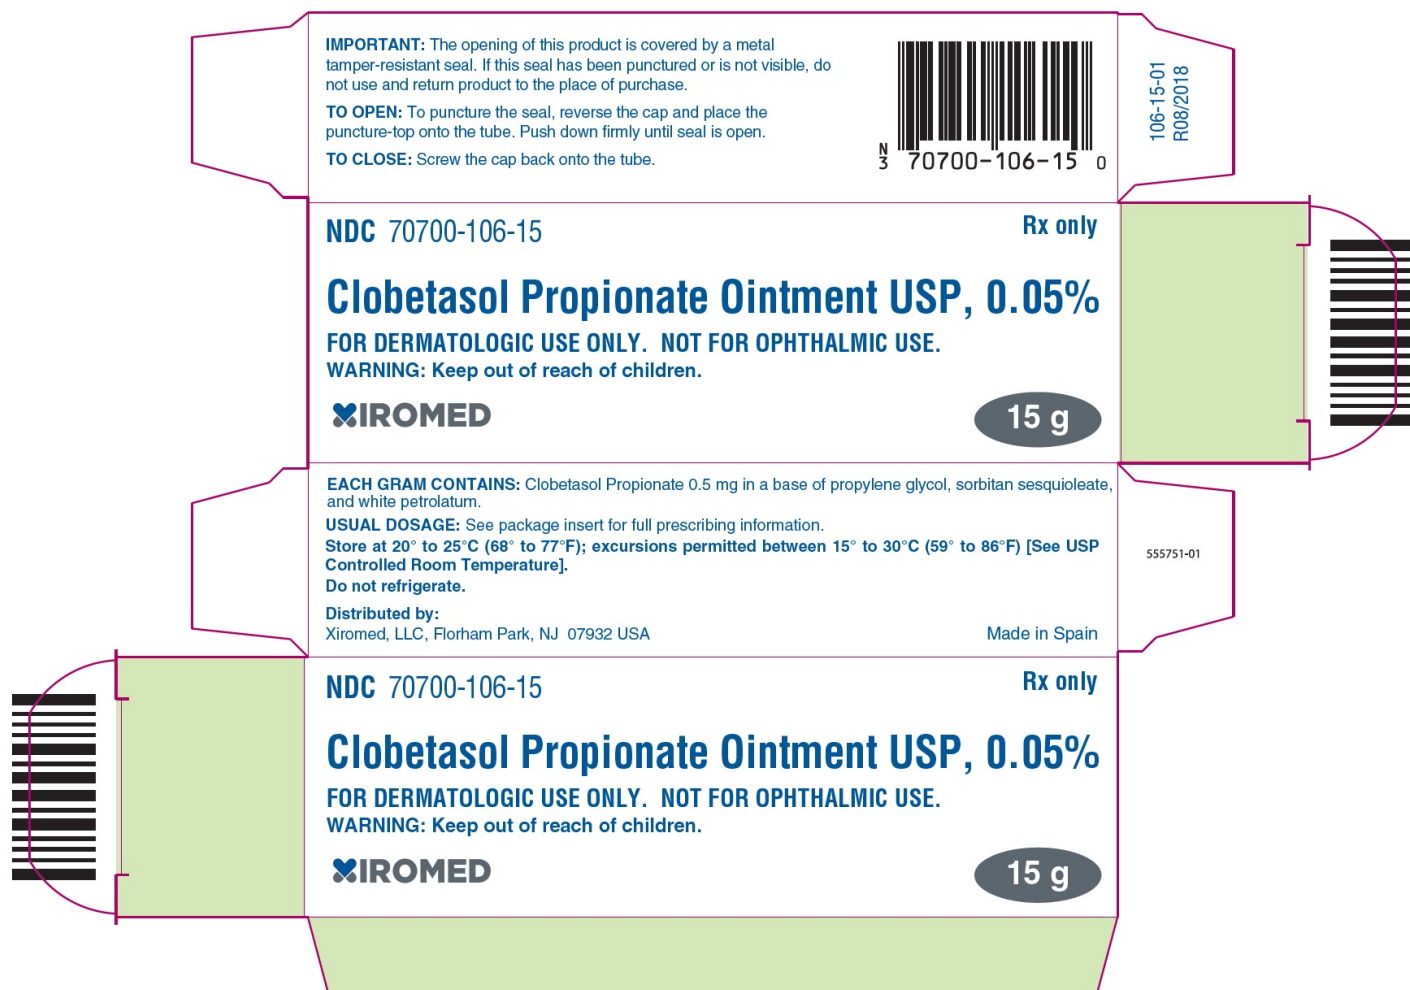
**IMPORTANT:** The opening of this product is covered by a metal tamper-resistant seal. If this seal has been punctured or is not visible, do not use and return product to the place of purchase.

**TO OPEN:** To puncture the seal, reverse the cap and place the puncture-top onto the tube. Push down firmly until seal is open.

**TO CLOSE:** Screw the cap back onto the tube.

N 3 70700-106-15 0

106-15-01
R08/2018

NDC 70700-106-15

Rx only

Clobetasol Propionate Ointment USP, 0.05%

FOR DERMATOLOGIC USE ONLY. NOT FOR OPHTHALMIC USE.
WARNING: Keep out of reach of children.

XIROMED

15 g

**EACH GRAM CONTAINS:** Clobetasol Propionate 0.5 mg in a base of propylene glycol, sorbitan sesquioleate, and white petrolatum.

**USUAL DOSAGE:** See package insert for full prescribing information.

**Store at 20° to 25°C (68° to 77°F); excursions permitted between 15° to 30°C (59° to 86°F) [See USP Controlled Room Temperature].**
**Do not refrigerate.**

**Distributed by:**
Xiromed, LLC, Florham Park, NJ 07932 USA

Made in Spain

555751-01

NDC 70700-106-15

Rx only

Clobetasol Propionate Ointment USP, 0.05%

FOR DERMATOLOGIC USE ONLY. NOT FOR OPHTHALMIC USE.
WARNING: Keep out of reach of children.

XIROMED

15 g